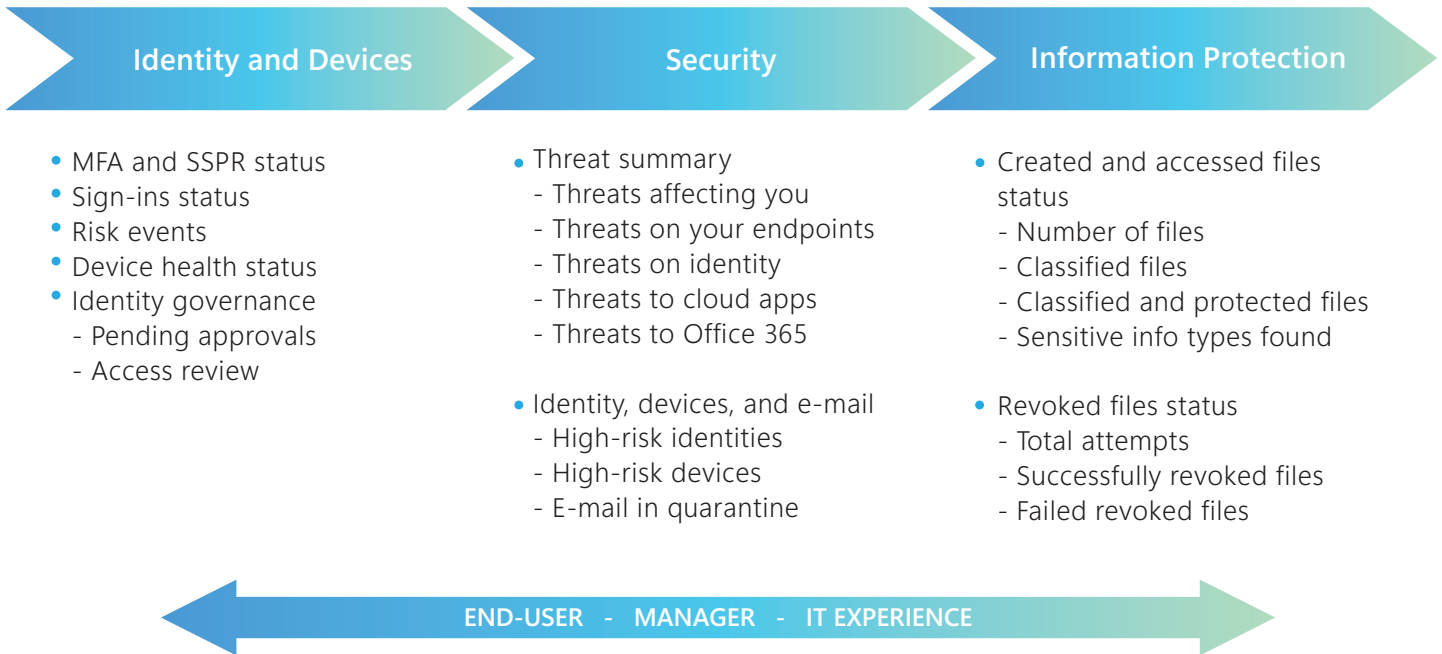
Identity and Devices

Security

Information Protection

• MFA and SSPR status
• Sign-ins status
• Risk events
• Device health status
• Identity governance
- Pending approvals
- Access review

• Threat summary
- Threats affecting you
- Threats on your endpoints
- Threats on identity
- Threats to cloud apps
- Threats to Office 365

• Identity, devices, and e-mail
- High-risk identities
- High-risk devices
- E-mail in quarantine

• Created and accessed files status
- Number of files
- Classified files
- Classified and protected files
- Sensitive info types found

• Revoked files status
- Total attempts
- Successfully revoked files
- Failed revoked files

END-USER - MANAGER - IT EXPERIENCE